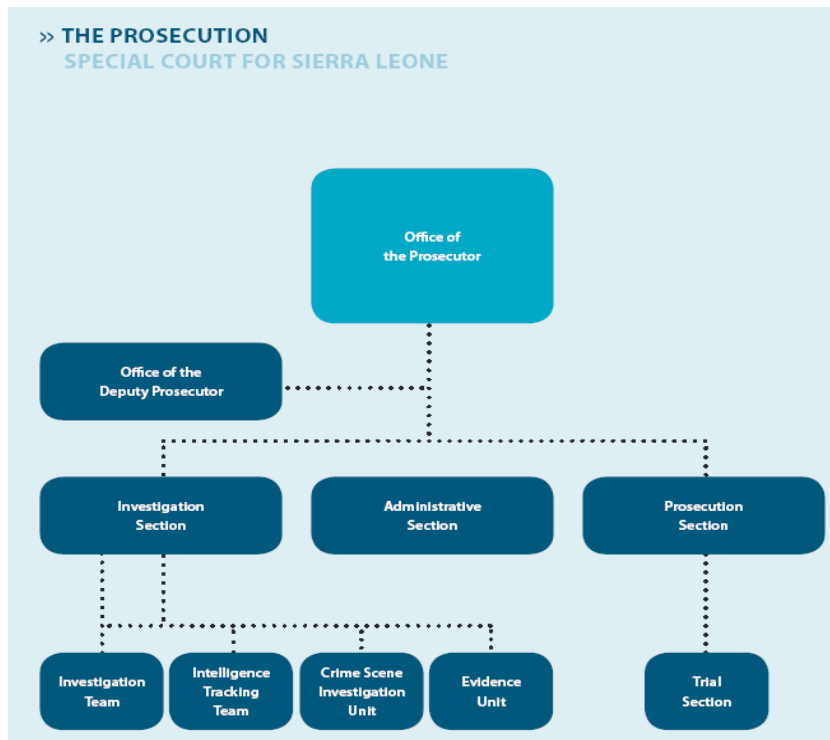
» THE PROSECUTION
SPECIAL COURT FOR SIERRA LEONE

Office of the Prosecutor

Office of the Deputy Prosecutor

Investigation Section

Administrative Section

Prosecution Section

Investigation Team

Intelligence Tracking Team

Crime Scene Investigation Unit

Evidence Unit

Trial Section